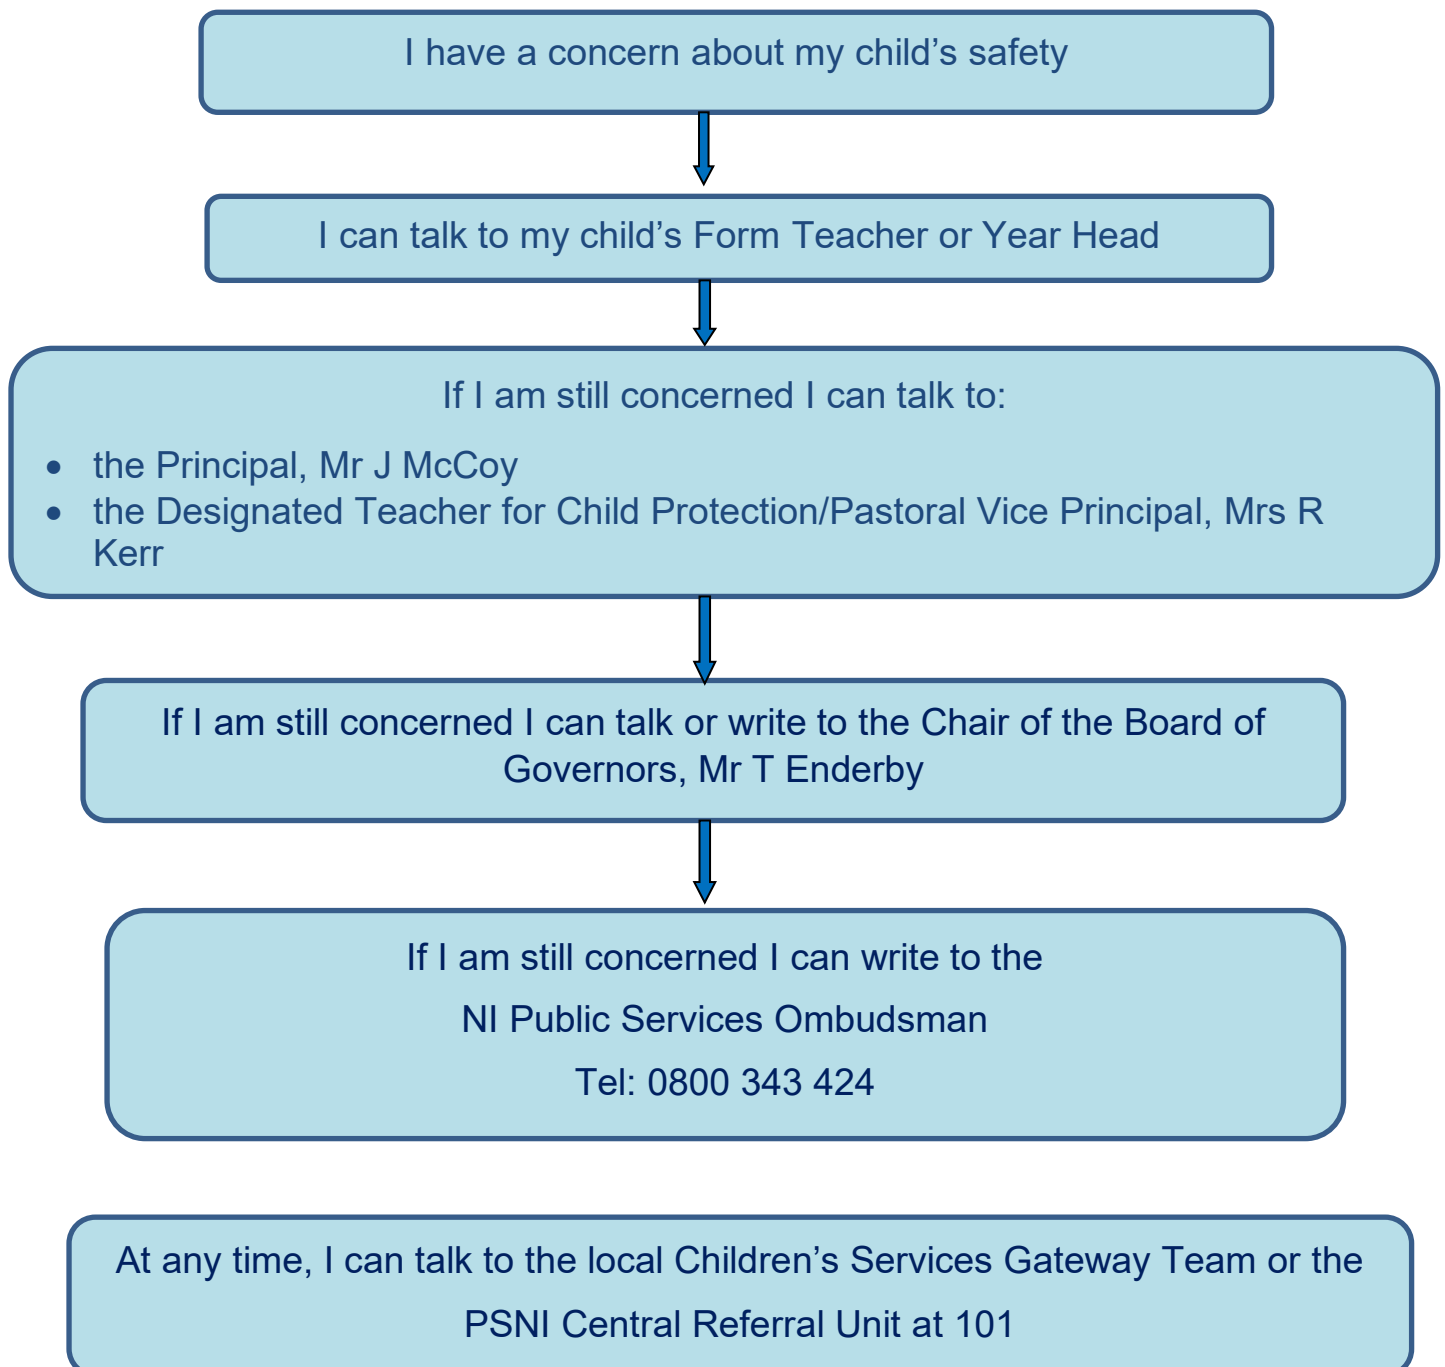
I have a concern about my child’s safety

I can talk to my child’s Form Teacher or Year Head

If I am still concerned I can talk to:

- the Principal, Mr J McCoy
- the Designated Teacher for Child Protection/Pastoral Vice Principal, Mrs R Kerr

If I am still concerned I can talk or write to the Chair of the Board of Governors, Mr T Enderby

If I am still concerned I can write to the

NI Public Services Ombudsman

Tel: 0800 343 424

At any time, I can talk to the local Children’s Services Gateway Team or the

PSNI Central Referral Unit at 101